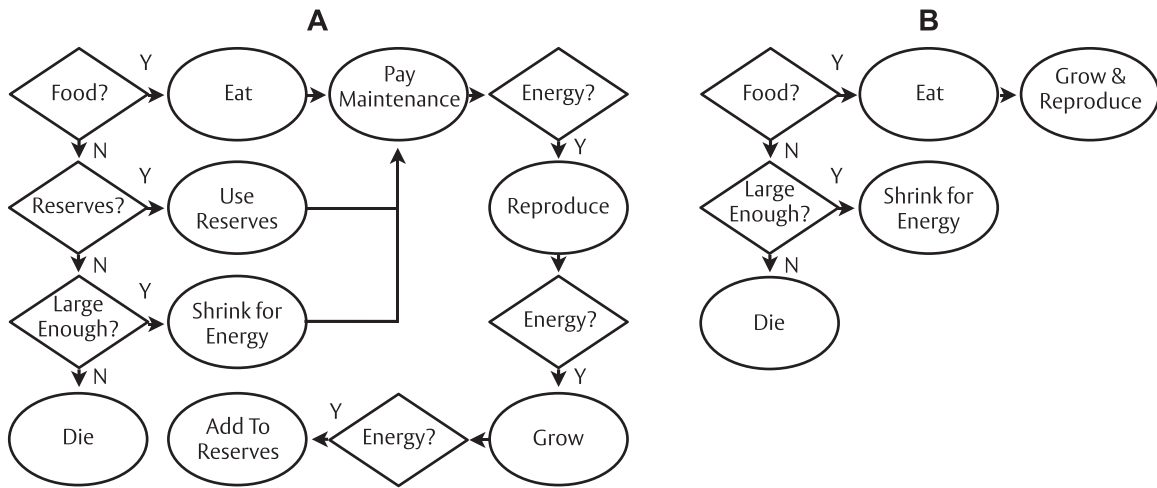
A

Food?
Y
Eat
Pay Maintenance
Energy?
N
Y
Reserves?
Y
Use Reserves
Reproduce
N
Large Enough?
Y
Shrink for Energy
Energy?
N
Y
Die
Add To Reserves
Y
Energy?
Grow

B

Food?
Y
Eat
Grow & Reproduce
N
Large Enough?
Y
Shrink for Energy
N
Die